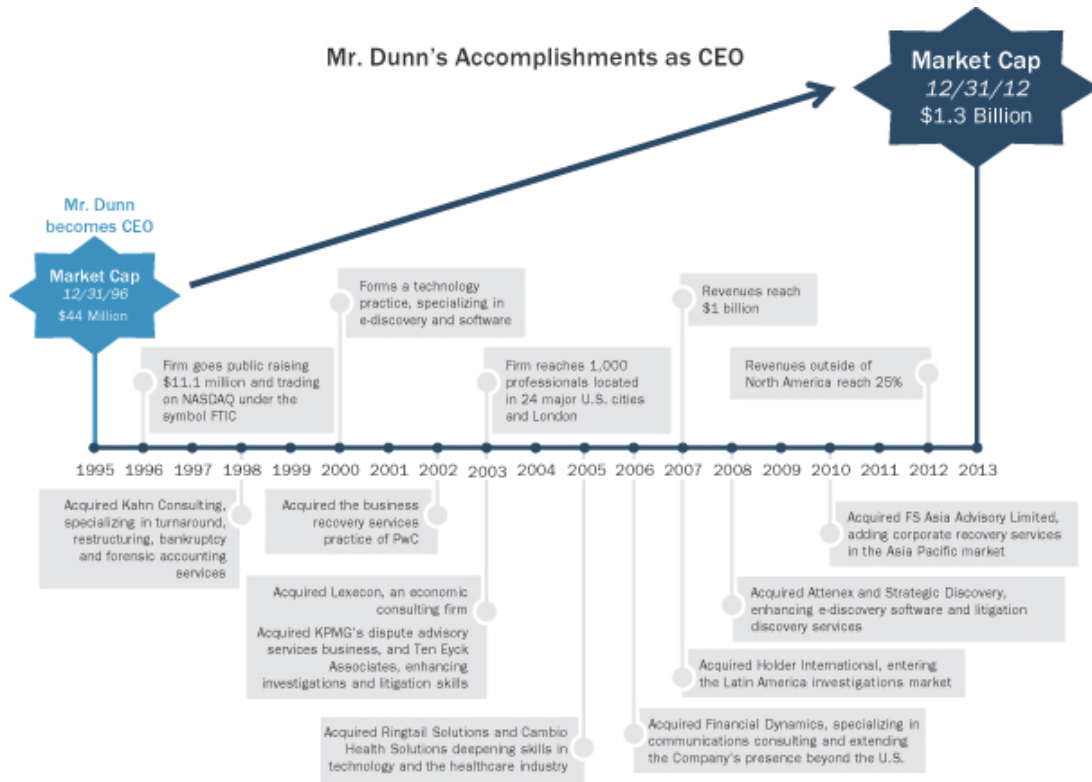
Mr. Dunn's Accomplishments as CEO

Market Cap
12/31/12
$1.3 Billion

Mr. Dunn becomes CEO

Market Cap
12/31/96
$44 Million

Firm goes public raising $11.1 million and trading on NASDAQ under the symbol FTIC

Forms a technology practice, specializing in e-discovery and software

Firm reaches 1,000 professionals located in 24 major U.S. cities and London

Revenues reach $1 billion

Revenues outside of North America reach 25%

1995 1996 1997 1998 1999 2000 2001 2002 2003 2004 2005 2006 2007 2008 2009 2010 2011 2012 2013

Acquired Kahn Consulting, specializing in turnaround, restructuring, bankruptcy and forensic accounting services

Acquired the business recovery services practice of PwC

Acquired Lexecon, an economic consulting firm

Acquired KPMG's dispute advisory services business, and Ten Eyck Associates, enhancing investigations and litigation skills

Acquired Ringtail Solutions and Cambio Health Solutions deepening skills in technology and the healthcare industry

Acquired Financial Dynamics, specializing in communications consulting and extending the Company's presence beyond the U.S.

Acquired Holder International, entering the Latin America investigations market

Acquired Attenex and Strategic Discovery, enhancing e-discovery software and litigation discovery services

Acquired FS Asia Advisory Limited, adding corporate recovery services in the Asia Pacific market